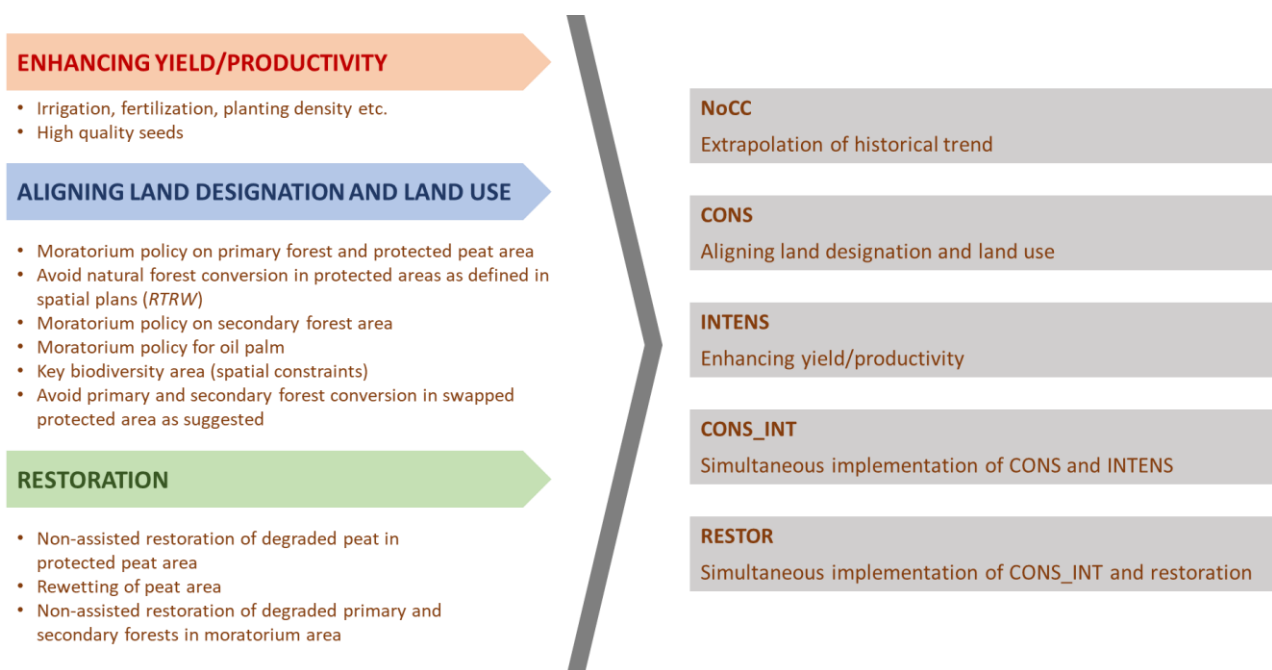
ENHANCING YIELD/PRODUCTIVITY

• Irrigation, fertilization, planting density etc.
• High quality seeds

ALIGNING LAND DESIGNATION AND LAND USE

• Moratorium policy on primary forest and protected peat area
• Avoid natural forest conversion in protected areas as defined in spatial plans (*RTRW*)
• Moratorium policy on secondary forest area
• Moratorium policy for oil palm
• Key biodiversity area (spatial constraints)
• Avoid primary and secondary forest conversion in swapped protected area as suggested

RESTORATION

• Non-assisted restoration of degraded peat in protected peat area
• Rewetting of peat area
• Non-assisted restoration of degraded primary and secondary forests in moratorium area

NoCC
Extrapolation of historical trend

CONS
Aligning land designation and land use

INTENS
Enhancing yield/productivity

CONS_INT
Simultaneous implementation of CONS and INTENS

RESTOR
Simultaneous implementation of CONS_INT and restoration